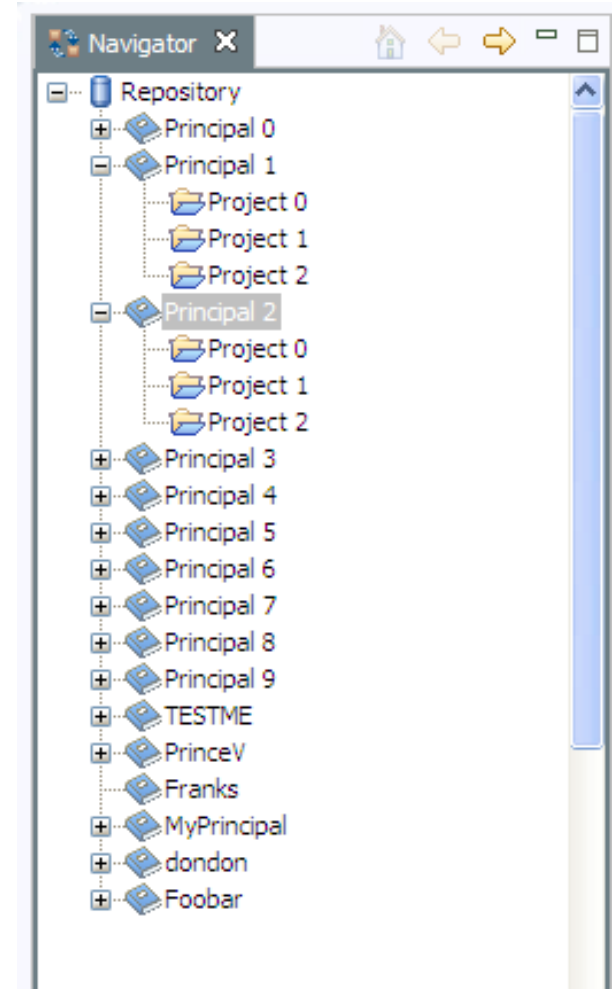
Navigator

Repository
Principal 0
Principal 1
Project 0
Project 1
Project 2
Principal 2
Project 0
Project 1
Project 2
Principal 3
Principal 4
Principal 5
Principal 6
Principal 7
Principal 8
Principal 9
TESTME
PrinceV
Franks
MyPrincipal
dondon
Foobar